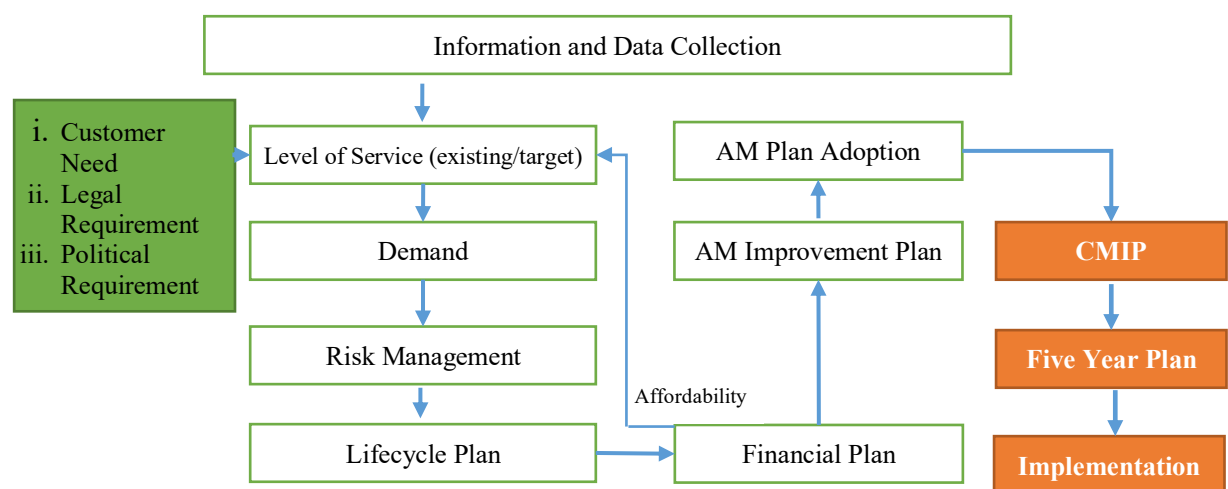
Information and Data Collection

i. Customer Need
ii. Legal Requirement
iii. Political Requirement

Level of Service (existing/target)

Demand

Risk Management

Lifecycle Plan

Affordability

Financial Plan

AM Improvement Plan

AM Plan Adoption

CMIP

Five Year Plan

Implementation